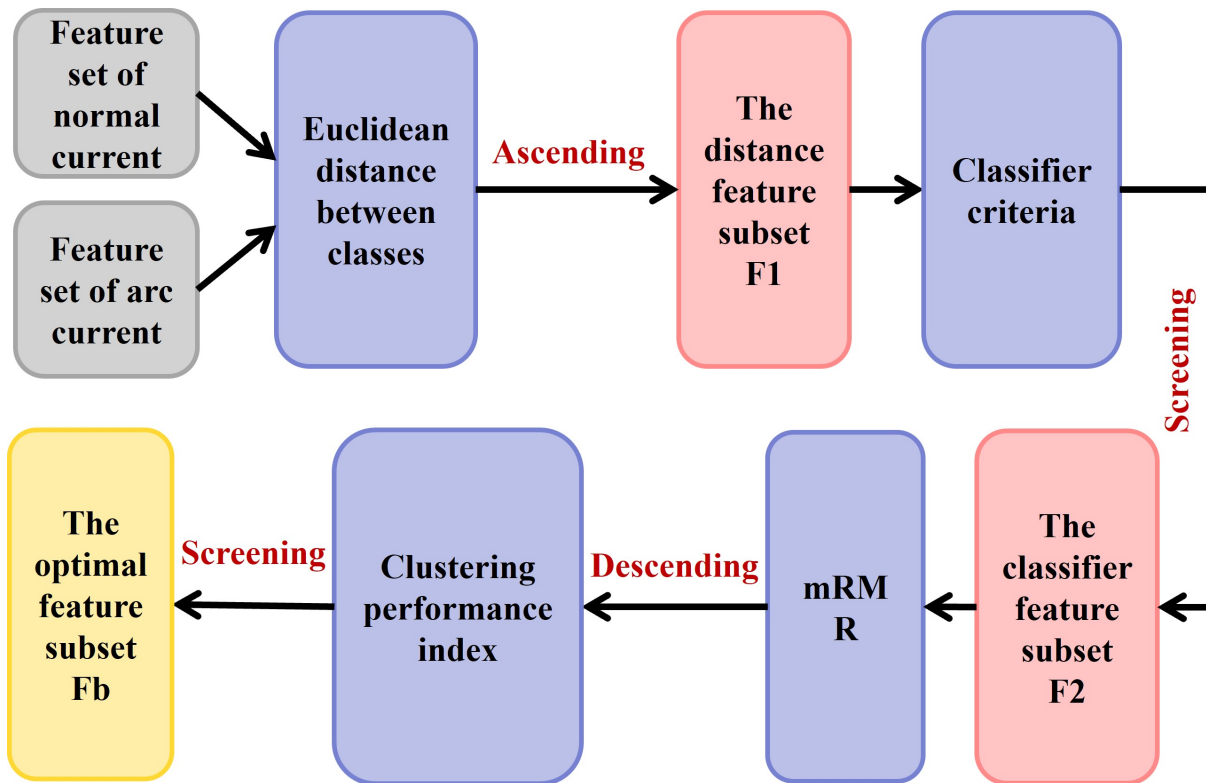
Feature set of normal current

Feature set of arc current

Euclidean distance between classes

Ascending

The distance feature subset F1

Classifier criteria

Screening

The classifier feature subset F2

mRMR

Descending

Clustering performance index

Screening

The optimal feature subset Fb